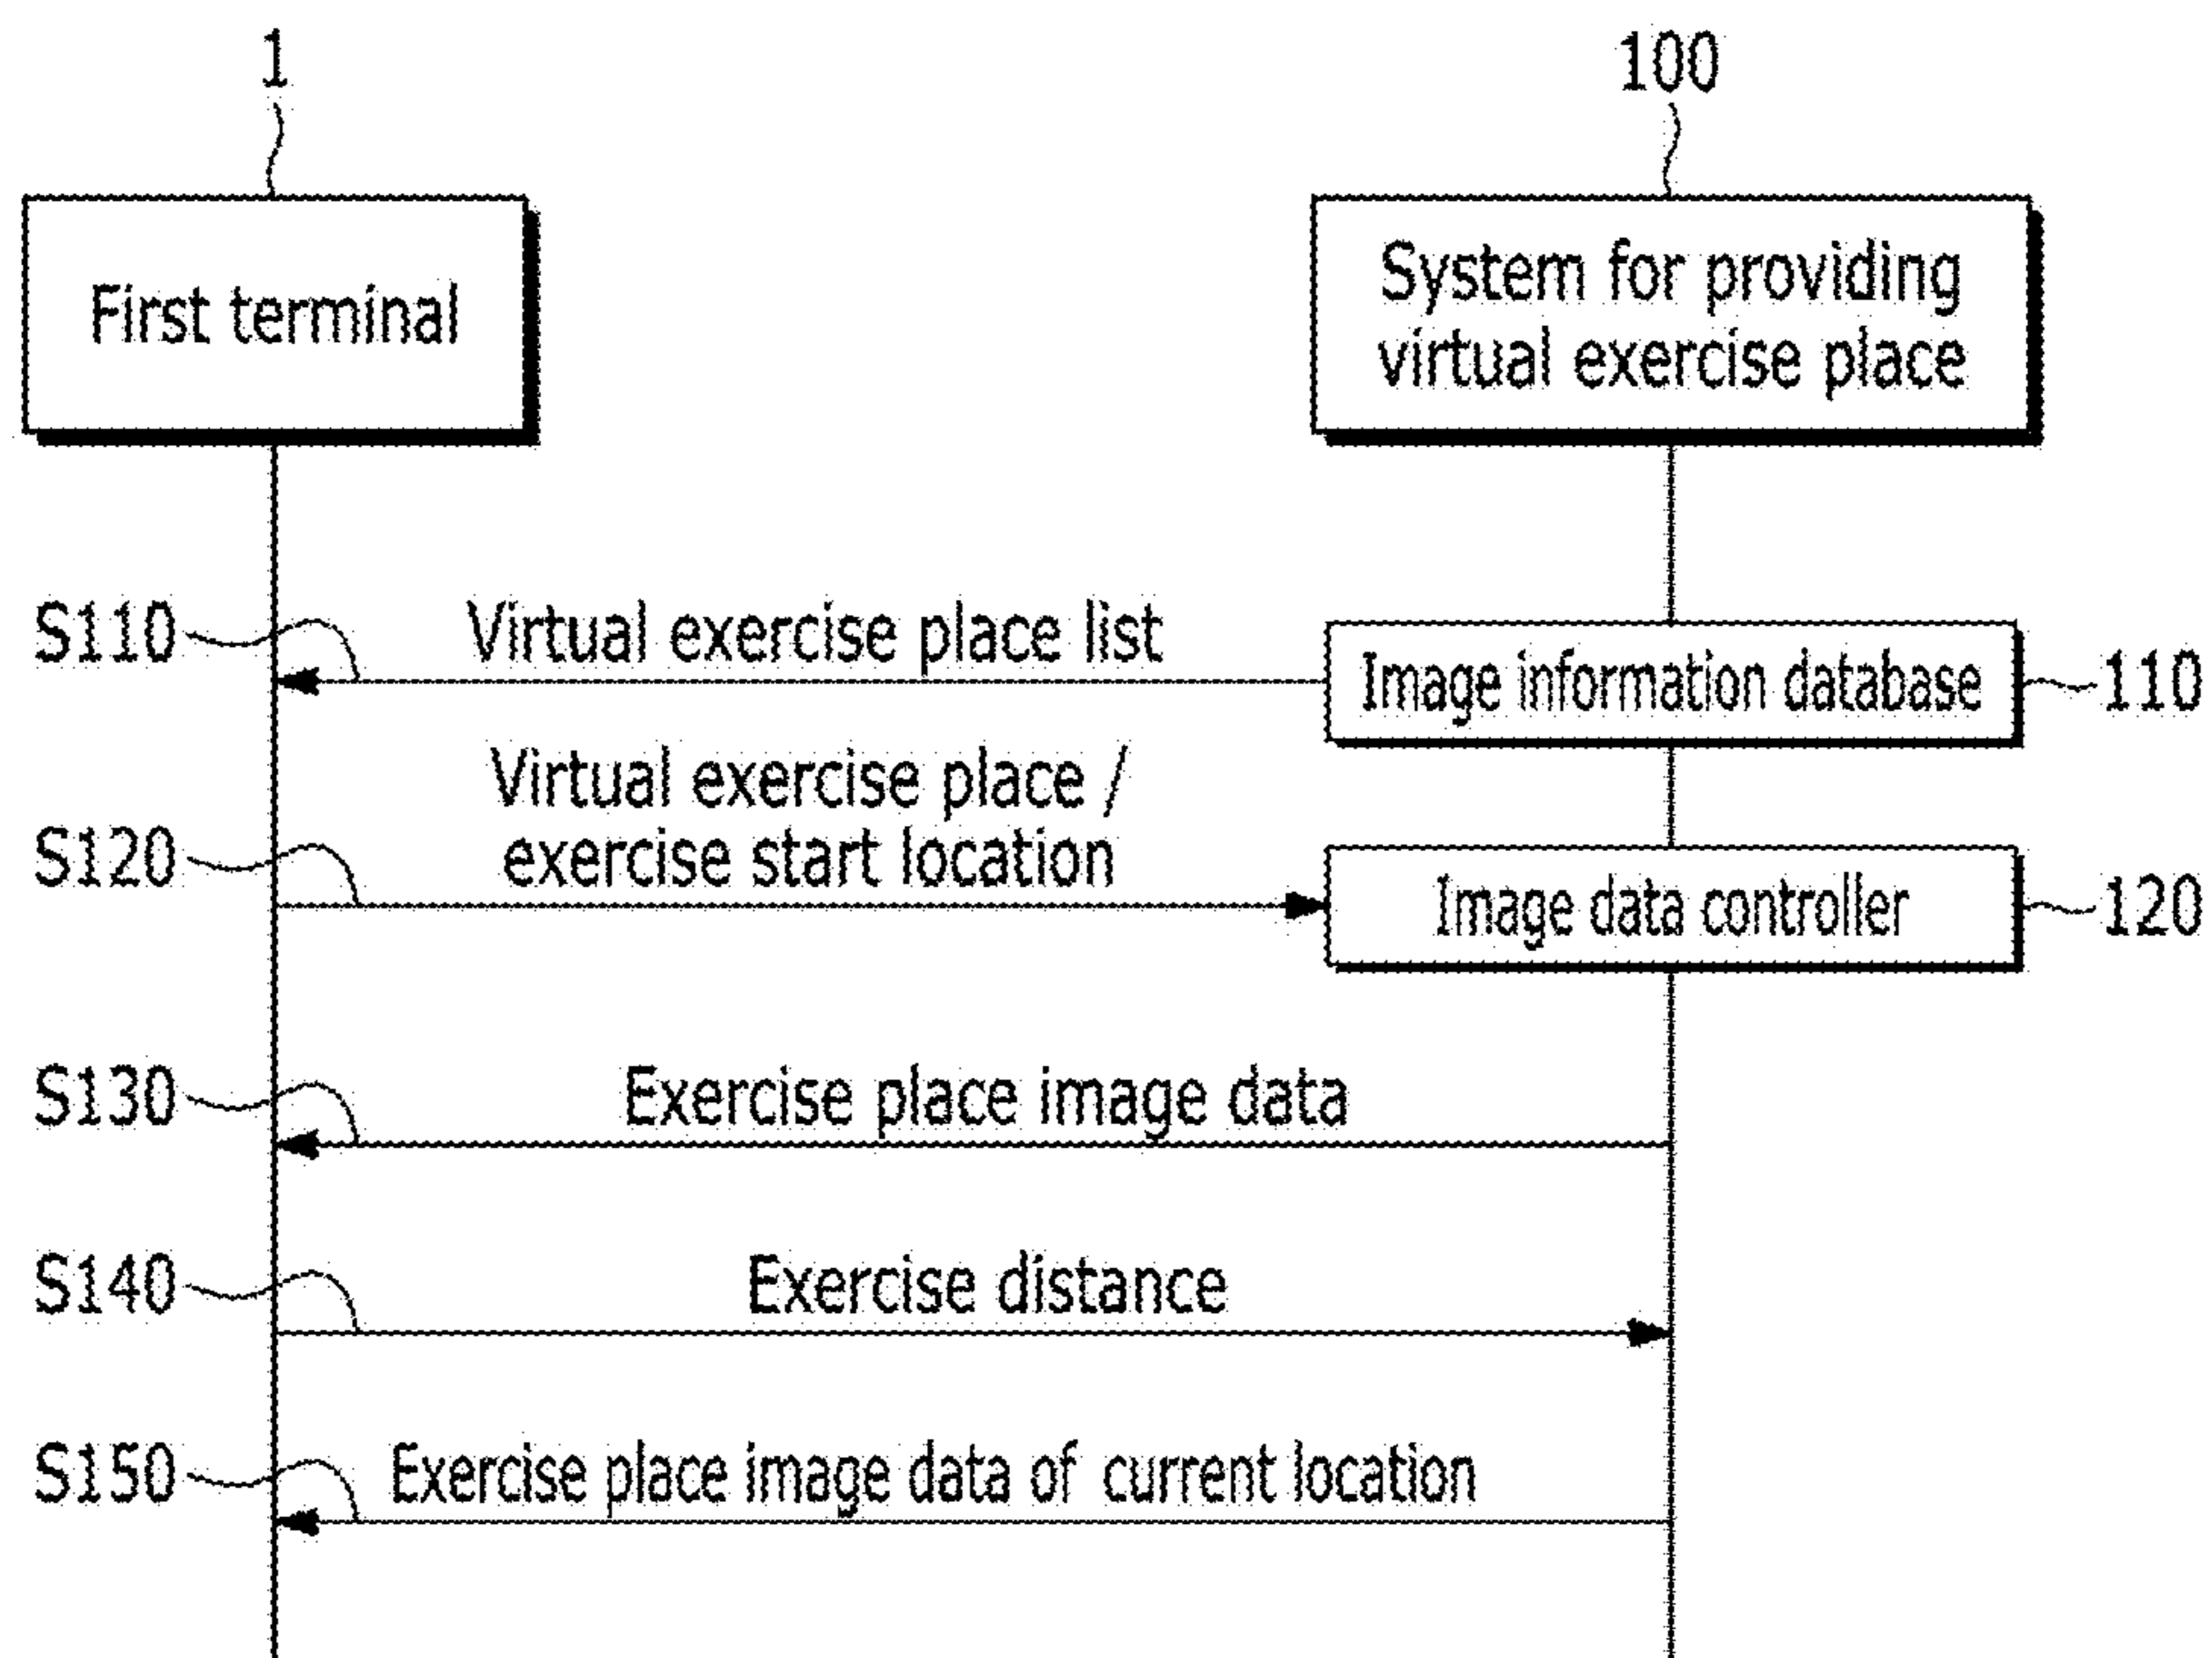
1

100

First terminal

System for providing virtual exercise place

S110

Virtual exercise place list

Image information database

110

Virtual exercise place / exercise start location

S120

Image data controller

120

S130

Exercise place image data

S140

Exercise distance

S150

Exercise place image data of current location